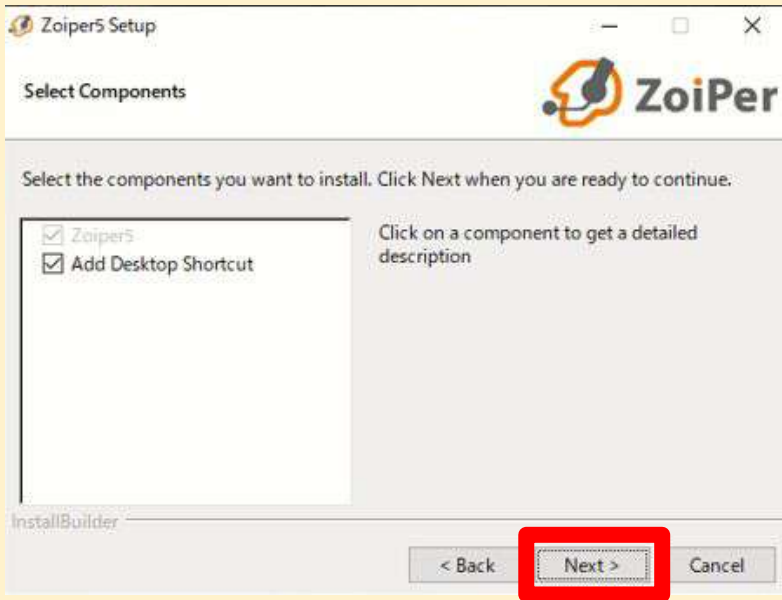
Zoiper5 Setup

Select Components

ZoiPer

Select the components you want to install. Click Next when you are ready to continue.

☑ Zoiper5
☑ Add Desktop Shortcut

Click on a component to get a detailed description

InstallBuilder

< Back

Next >

Cancel